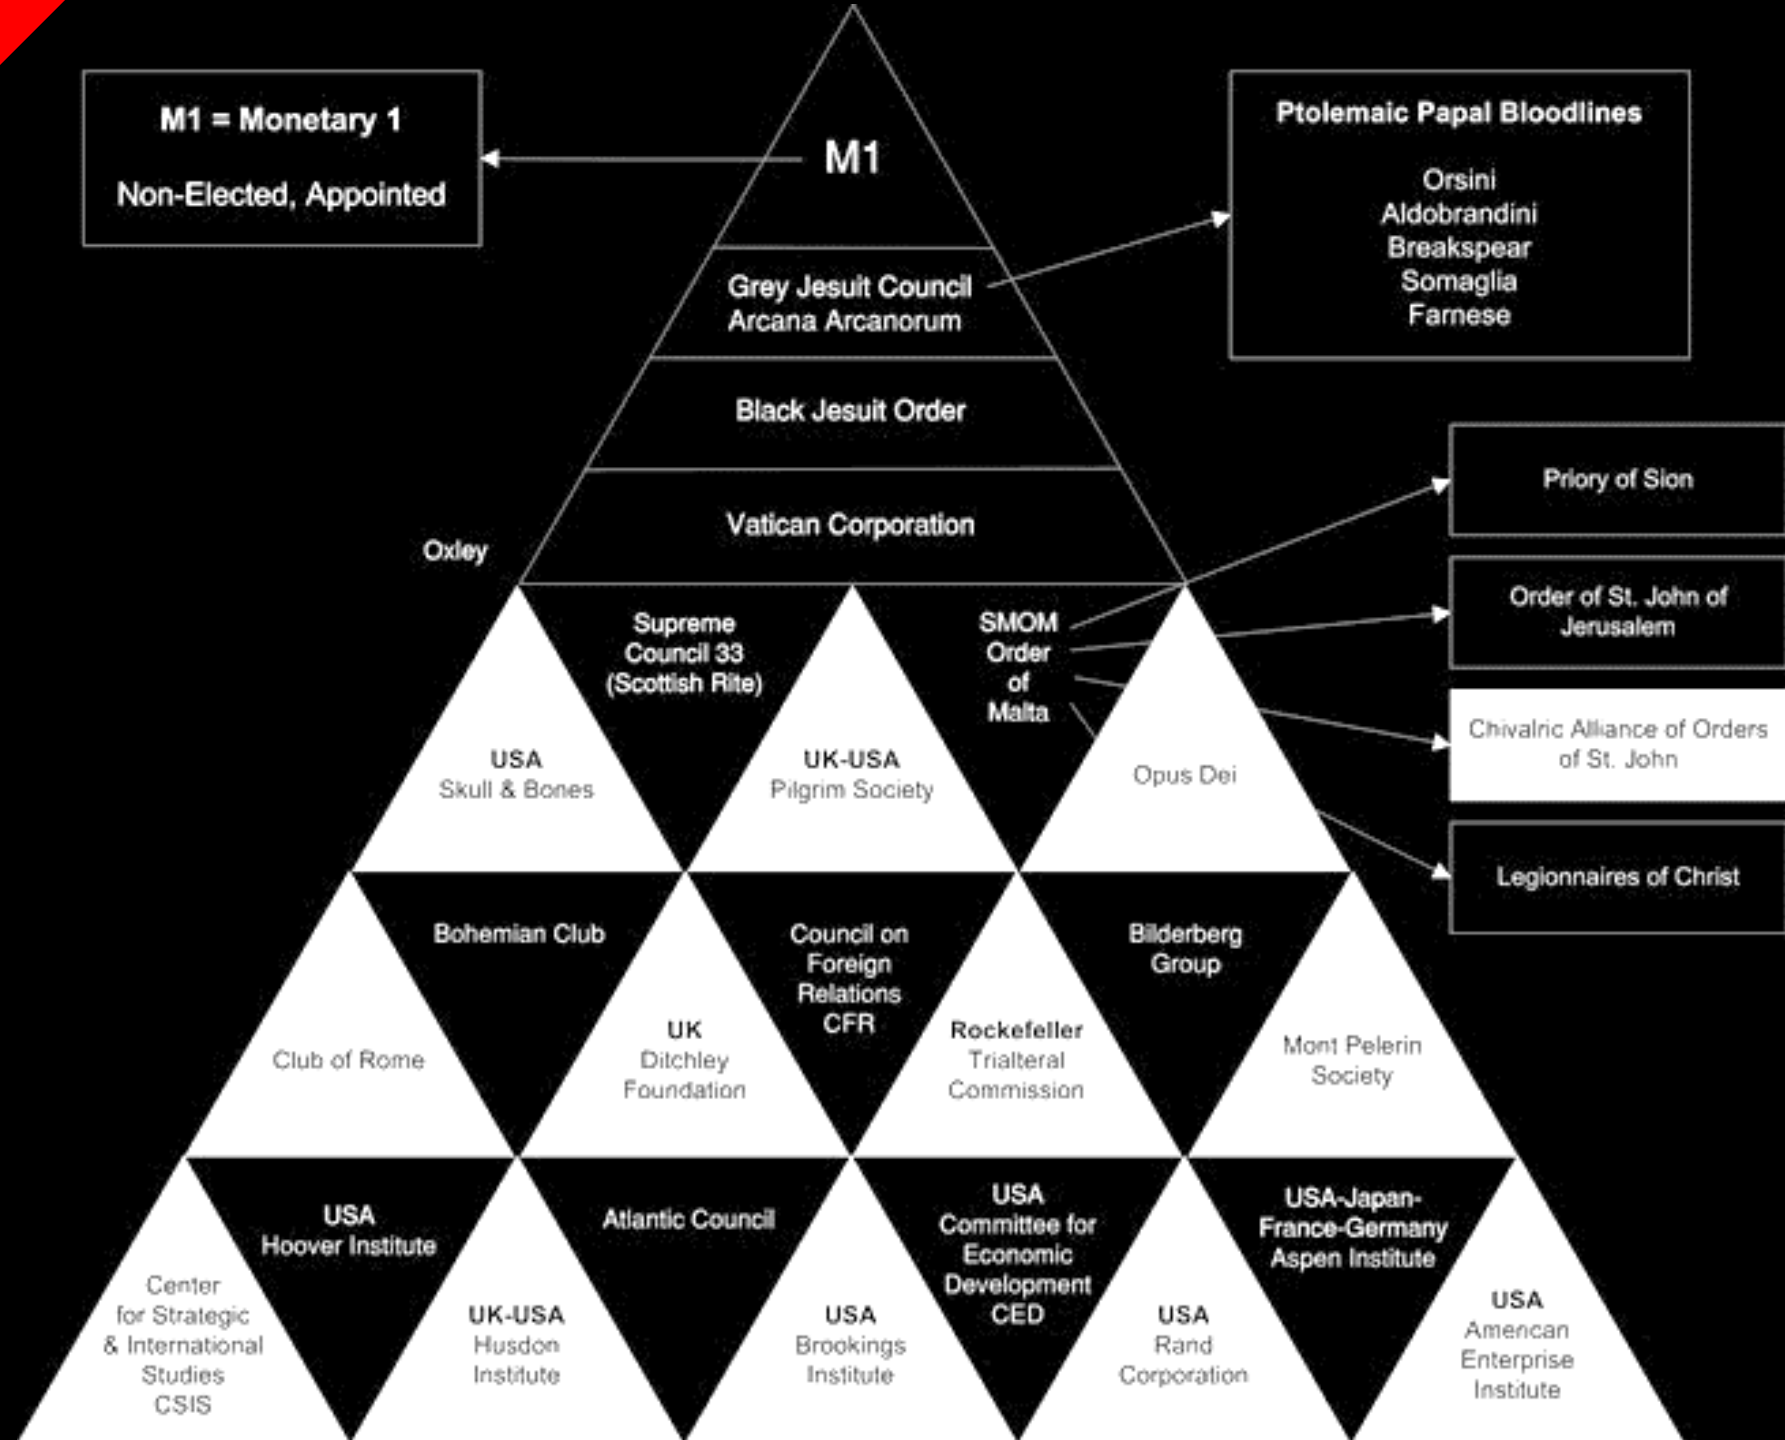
M1 = Monetary 1

Non-Elected, Appointed

M1

Ptolemaic Papal Bloodlines

Orsini
Aldobrandini
Breakspear
Somaglia
Farnese

Grey Jesuit Council
Arcana Arcanorum

Black Jesuit Order

Priory of Sion

Vatican Corporation

Oxley

Order of St. John of Jerusalem

Supreme Council 33 (Scottish Rite)

SMOM Order of Malta

Chivalric Alliance of Orders of St. John

USA
Skull & Bones

UK-USA
Pilgrim Society

Opus Dei

Legionaires of Christ

Bohemian Club

Council on Foreign Relations CFR

Bilderberg Group

Club of Rome

UK
Ditchley Foundation

Rockefeller
Trilateral Commission

Mont Pelerin Society

USA
Hoover Institute

Atlantic Council

USA
Committee for Economic Development CED

USA-Japan-France-Germany Aspen Institute

Center for Strategic & International Studies CSIS

UK-USA
Husdon Institute

USA
Brookings Institute

USA
Rand Corporation

USA
American Enterprise Institute